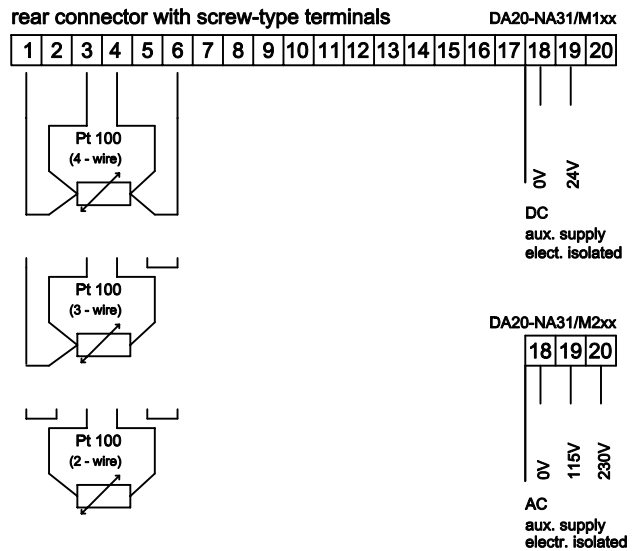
rear connector with screw-type terminals

DA20-NA31/M1xx

| 1 | 2 | 3 | 4 | 5 | 6 | 7 | 8 | 9 | 10 | 11 | 12 | 13 | 14 | 15 | 16 | 17 | 18 | 19 | 20 |
|---|---|---|---|---|---|---|---|---|---|---|---|---|---|---|---|---|---|---|---|

Pt 100
(4 - wire)

0V
24V

DC
aux. supply
elect. isolated

Pt 100
(3 - wire)

DA20-NA31/M2xx

| 18 | 19 | 20 |
|---|---|---|

Pt 100
(2 - wire)

0V
115V
230V

AC
aux. supply
electr. isolated